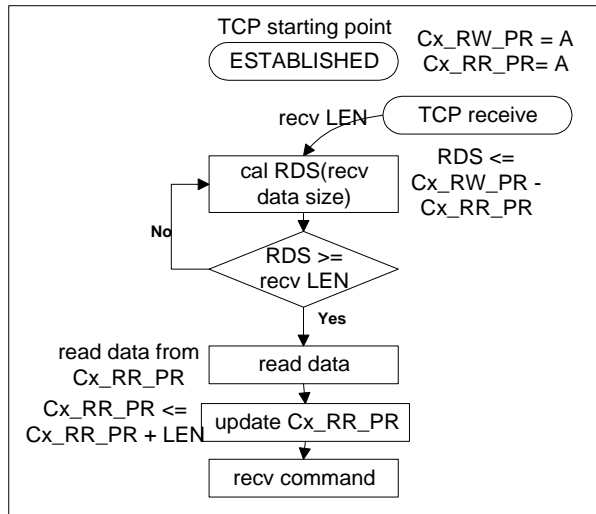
TCP starting point

ESTABLISHED

Cx_RW_PR = A
Cx_RR_PR= A

recv LEN

TCP receive

cal RDS(recv data size)

RDS <= Cx_RW_PR - Cx_RR_PR

No

RDS >= recv LEN

Yes

read data from Cx_RR_PR

read data

Cx_RR_PR <= Cx_RR_PR + LEN

update Cx_RR_PR

recv command